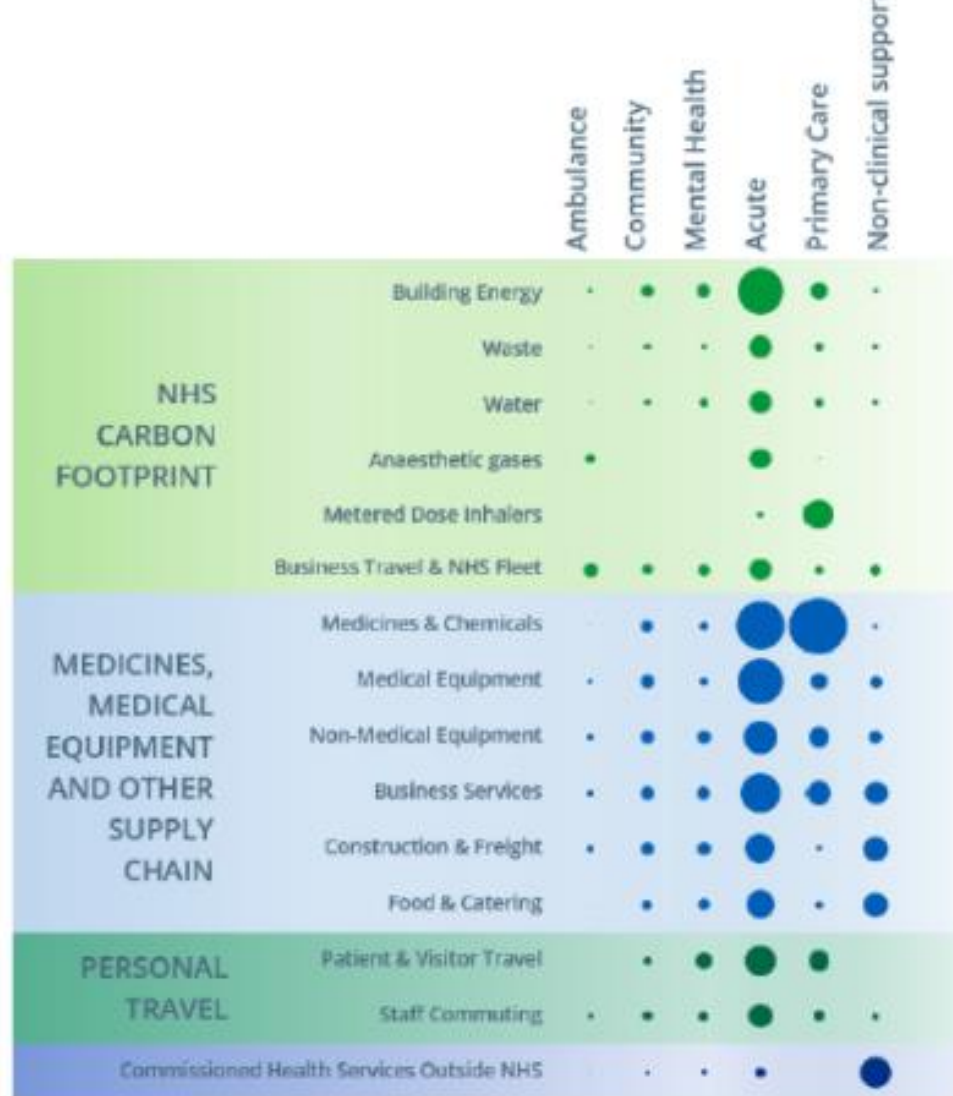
Ambulance
Community
Mental Health
Acute
Primary Care
Non-clinical suppor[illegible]

NHS CARBON FOOTPRINT

Building Energy
Waste
Water
Anaesthetic gases
Metered Dose Inhalers
Business Travel & NHS Fleet

MEDICINES, MEDICAL EQUIPMENT AND OTHER SUPPLY CHAIN

Medicines & Chemicals
Medical Equipment
Non-Medical Equipment
Business Services
Construction & Freight
Food & Catering

PERSONAL TRAVEL

Patient & Visitor Travel
Staff Commuting

Commissioned Health Services Outside NHS